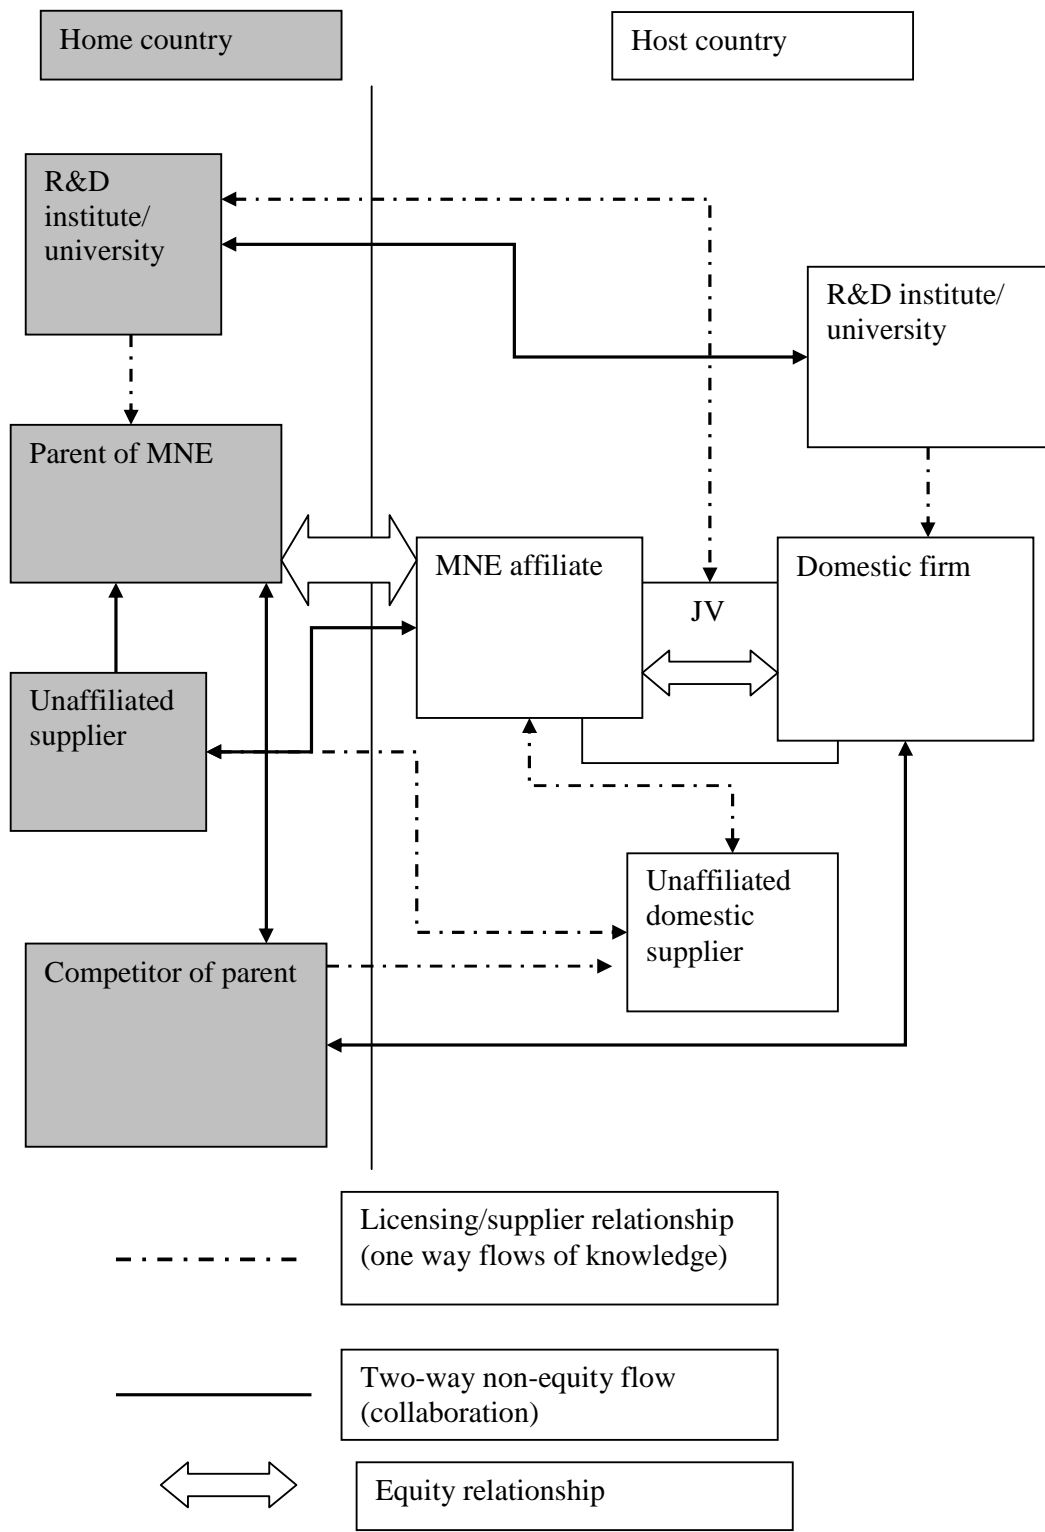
Home country

Host country

R&D institute/ university

R&D institute/ university

Parent of MNE

MNE affiliate

Domestic firm

JV

Unaffiliated supplier

Unaffiliated domestic supplier

Competitor of parent

Licensing/supplier relationship (one way flows of knowledge)

Two-way non-equity flow (collaboration)

Equity relationship